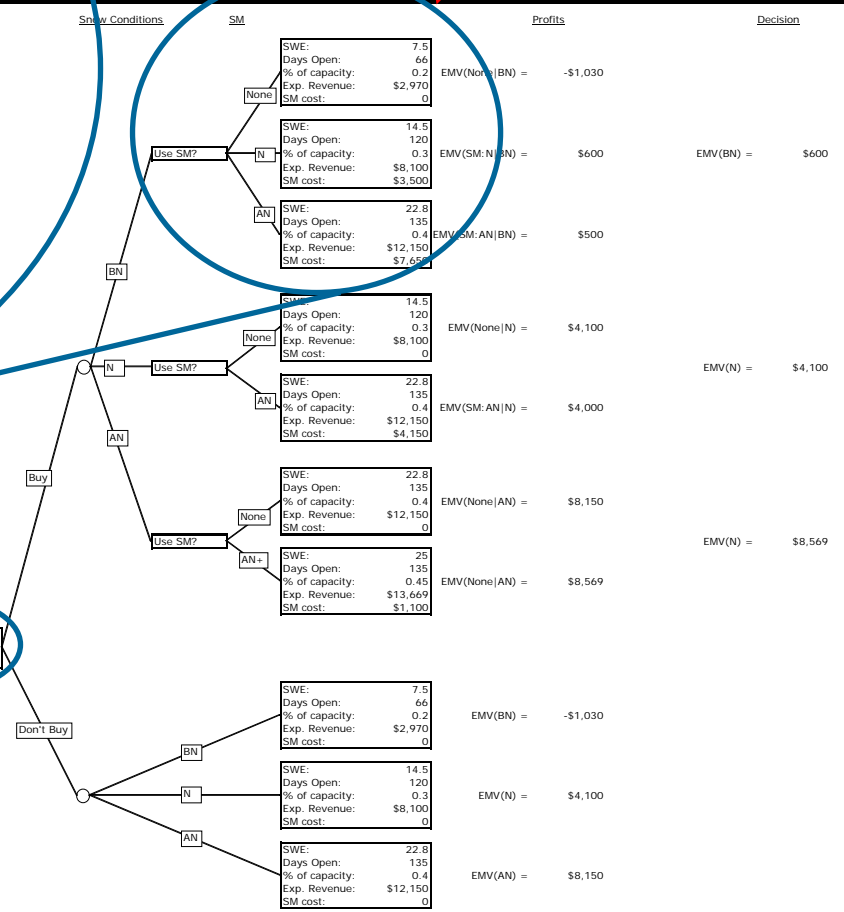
Snow Conditions SM Profits Decision

Use SM?

None
SWE: 7.5
Days Open: 66
% of capacity: 0.2
Exp. Revenue: $2,970
SM cost: 0
EMV(None|BN) = -$1,030

N
SWE: 14.5
Days Open: 120
% of capacity: 0.3
Exp. Revenue: $8,100
SM cost: $3,500
EMV(SM:N|BN) = $600

EMV(BN) = $600

AN
SWE: 22.8
Days Open: 135
% of capacity: 0.4
Exp. Revenue: $12,150
SM cost: $7,650
EMV(SM:AN|BN) = $500

BN

N
Use SM?

None
SWE: 14.5
Days Open: 120
% of capacity: 0.3
Exp. Revenue: $8,100
SM cost: 0
EMV(None|N) = $4,100

EMV(N) = $4,100

AN
SWE: 22.8
Days Open: 135
% of capacity: 0.4
Exp. Revenue: $12,150
SM cost: $4,150
EMV(SM:AN|N) = $4,000

AN

Buy

Use SM?

None
SWE: 22.8
Days Open: 135
% of capacity: 0.4
Exp. Revenue: $12,150
SM cost: 0
EMV(None|AN) = $8,150

EMV(N) = $8,569

AN+
SWE: 25
Days Open: 135
% of capacity: 0.45
Exp. Revenue: $13,669
SM cost: $1,100
EMV(None|AN) = $8,569

Don't Buy

BN
SWE: 7.5
Days Open: 66
% of capacity: 0.2
Exp. Revenue: $2,970
SM cost: 0
EMV(BN) = -$1,030

N
SWE: 14.5
Days Open: 120
% of capacity: 0.3
Exp. Revenue: $8,100
SM cost: 0
EMV(N) = $4,100

AN
SWE: 22.8
Days Open: 135
% of capacity: 0.4
Exp. Revenue: $12,150
SM cost: 0
EMV(AN) = $8,150